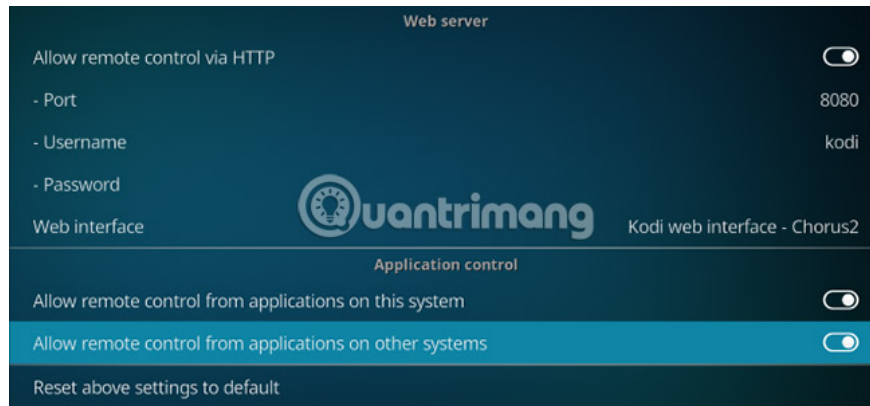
Web server

Allow remote control via HTTP

- Port 8080

- Username kodi

- Password

Web interface Kodi web interface - Chorus2

Quantrimang

Application control

Allow remote control from applications on this system

Allow remote control from applications on other systems

Reset above settings to default